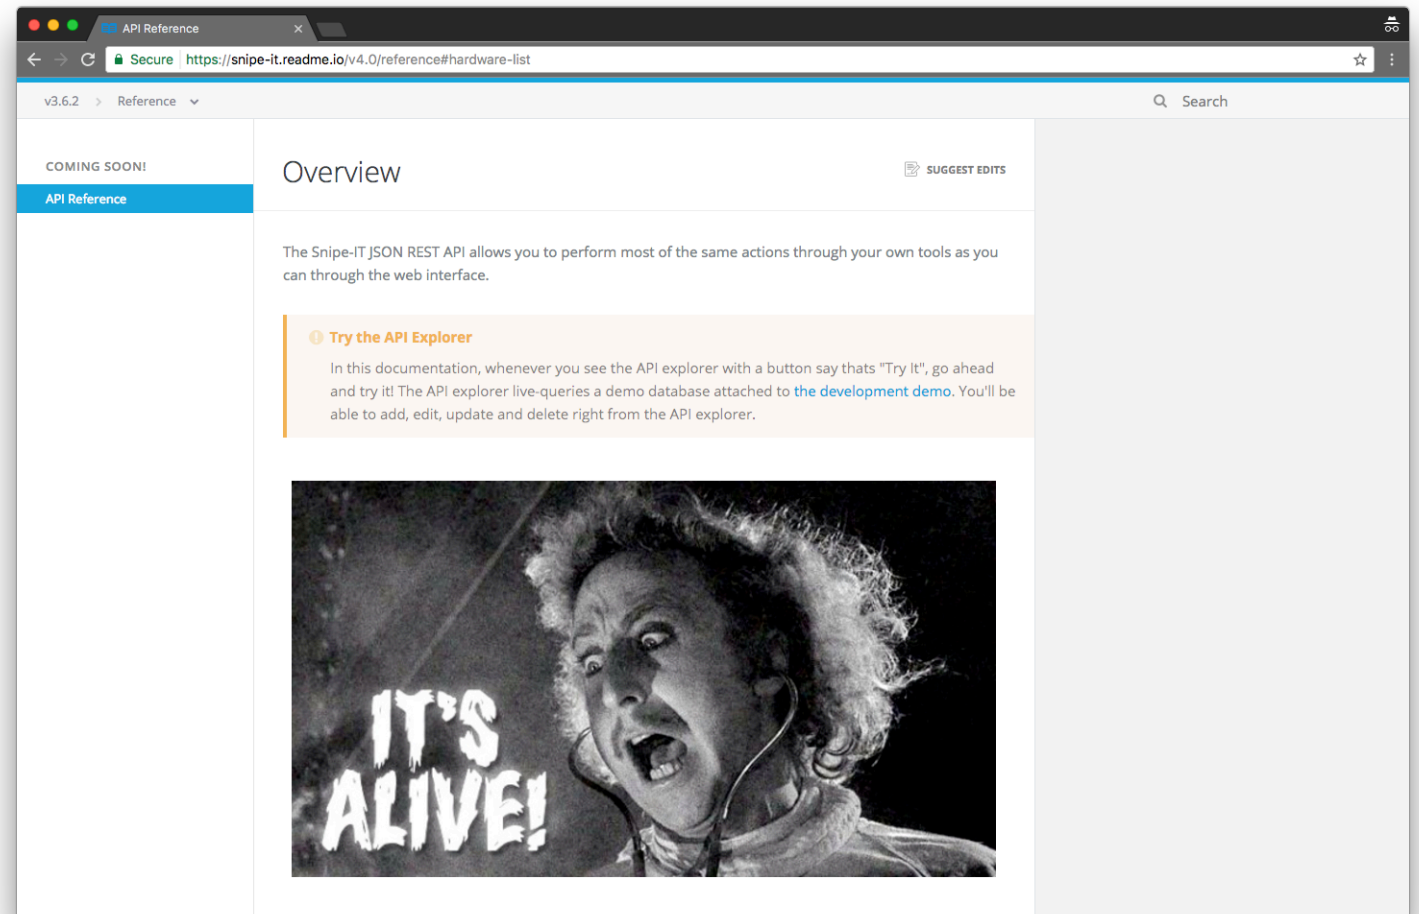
API Reference

Secure https://snipe-it.readme.io/v4.0/reference#hardware-list

v3.6.2 > Reference

Search

COMING SOON!

API Reference

Overview

SUGGEST EDITS

The Snipe-IT JSON REST API allows you to perform most of the same actions through your own tools as you can through the web interface.

Try the API Explorer

In this documentation, whenever you see the API explorer with a button say thats "Try It", go ahead and try it! The API explorer live-queries a demo database attached to the development demo. You'll be able to add, edit, update and delete right from the API explorer.

IT'S ALIVE!